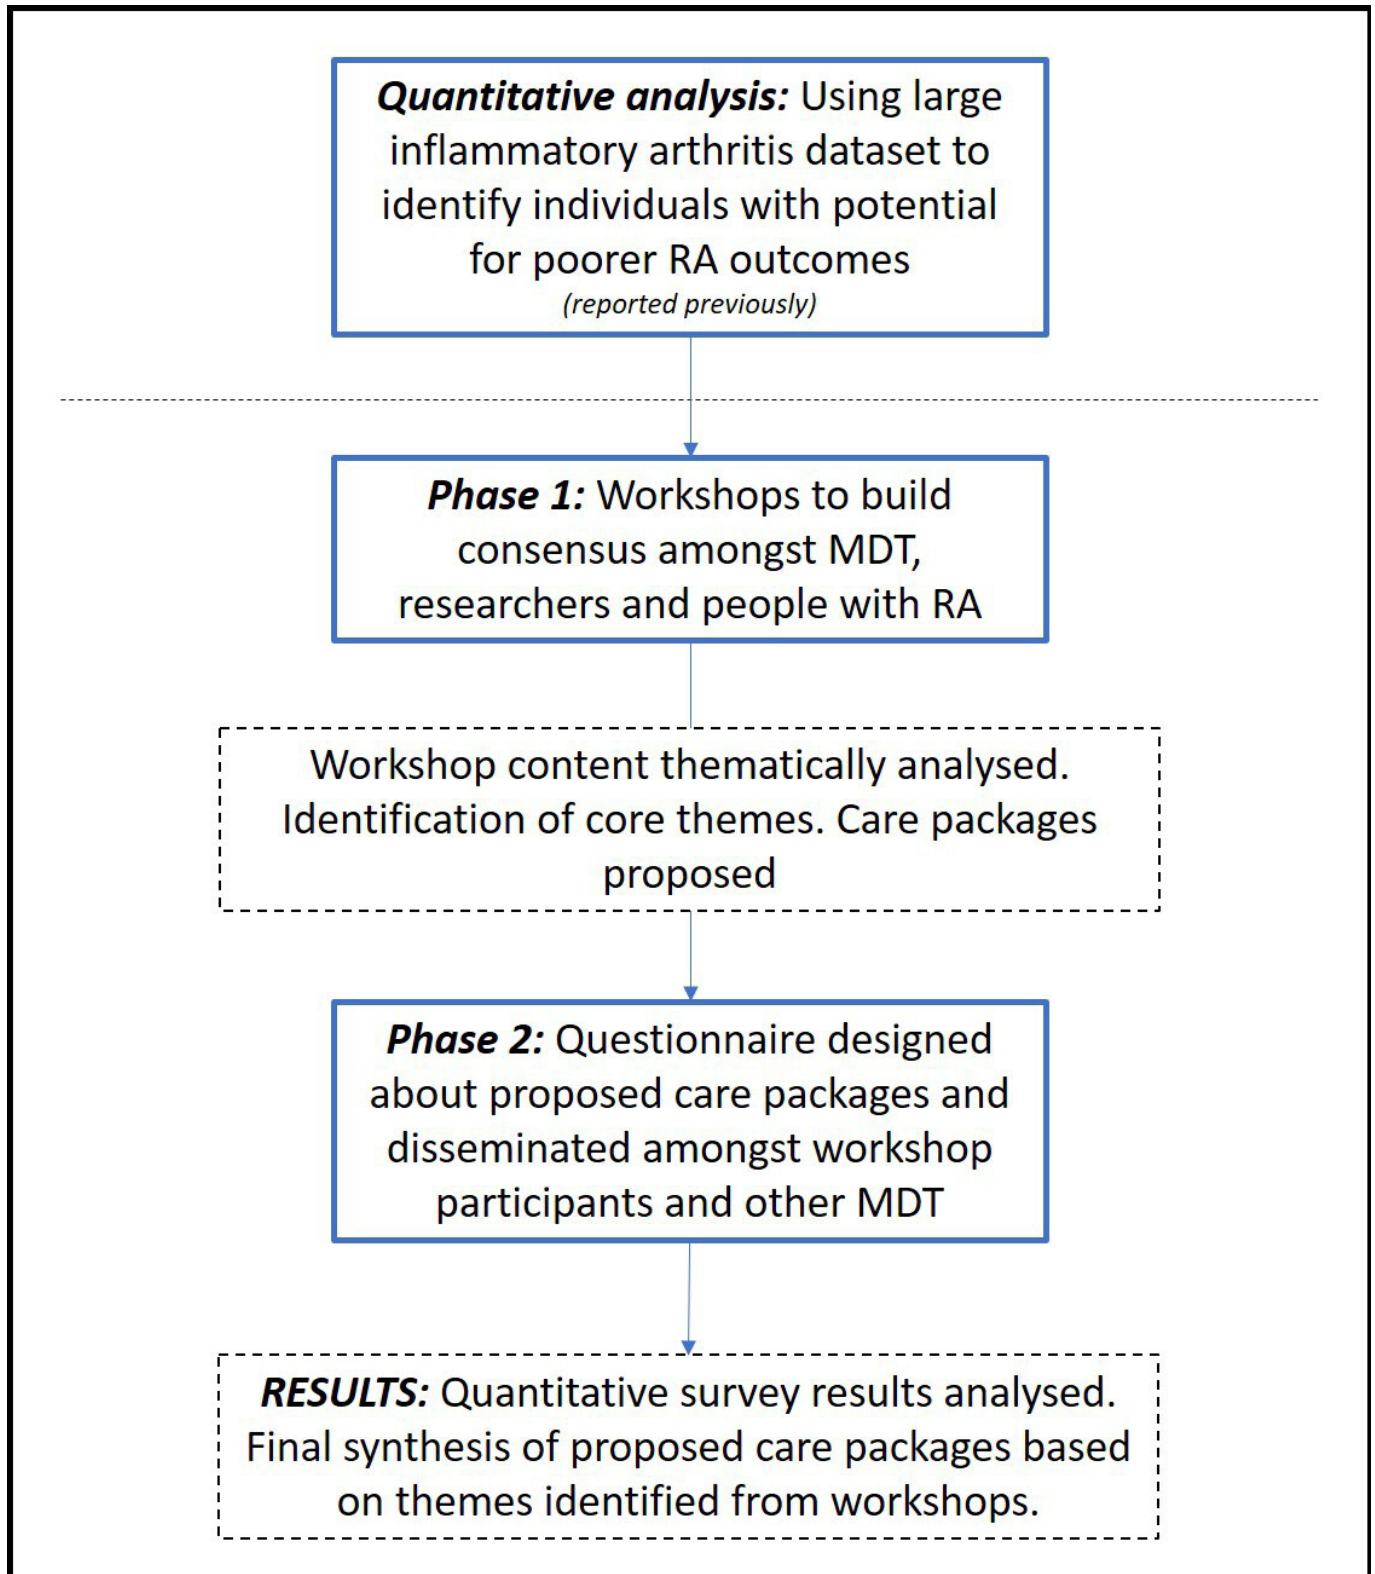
***Quantitative analysis:*** Using large inflammatory arthritis dataset to identify individuals with potential for poorer RA outcomes
*(reported previously)*

***Phase 1:*** Workshops to build consensus amongst MDT, researchers and people with RA

Workshop content thematically analysed. Identification of core themes. Care packages proposed

***Phase 2:*** Questionnaire designed about proposed care packages and disseminated amongst workshop participants and other MDT

***RESULTS:*** Quantitative survey results analysed. Final synthesis of proposed care packages based on themes identified from workshops.